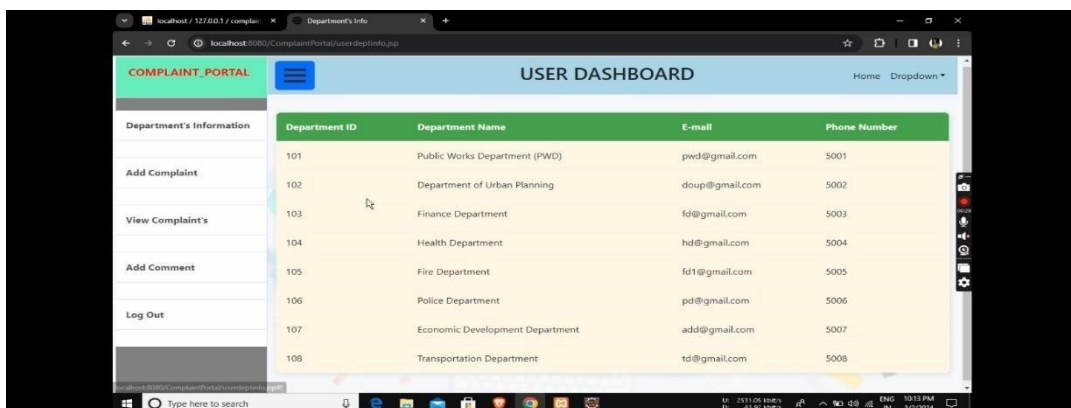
localhost / 127.0.0.1 / complain × Department's Info × +

localhost:8080/ComplaintPortal/userdeptinfo.jsp

COMPLAINT_PORTAL

USER DASHBOARD

Home Dropdown

Department's Information

Add Complaint

View Complaint's

Add Comment

Log Out

| Department ID | Department Name | E-mail | Phone Number |
|---|---|---|---|
| 101 | Public Works Department (PWD) | pwd@gmail.com | 5001 |
| 102 | Department of Urban Planning | doup@gmail.com | 5002 |
| 103 | Finance Department | fd@gmail.com | 5003 |
| 104 | Health Department | hd@gmail.com | 5004 |
| 105 | Fire Department | fd1@gmail.com | 5005 |
| 106 | Police Department | pd@gmail.com | 5006 |
| 107 | Economic Development Department | add@gmail.com | 5007 |
| 108 | Transportation Department | td@gmail.com | 5008 |

localhost:8080/ComplaintPortal/userdeptinfo.jsp#

Type here to search

U: 2531.05 kbit/s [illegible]

ENG 10:13 PM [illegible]